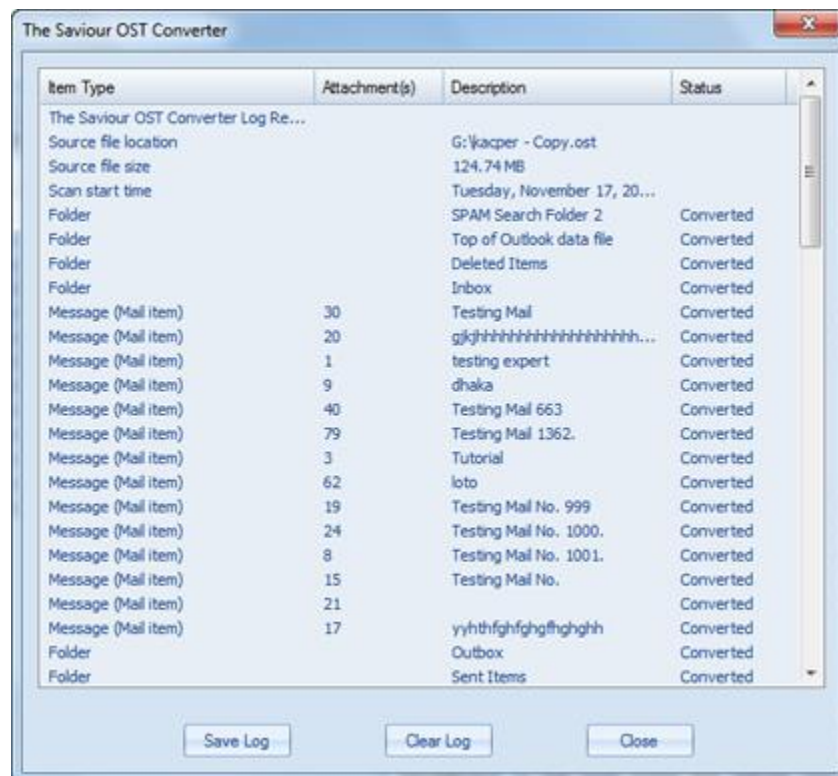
The Saviour OST Converter

| Item Type | Attachment(s) | Description | Status |
|---|---|---|---|
| The Saviour OST Converter Log Re... | | | |
| Source file location | | G:\kacper - Copy.ost | |
| Source file size | | 124.74 MB | |
| Scan start time | | Tuesday, November 17, 20... | |
| Folder | | SPAM Search Folder 2 | Converted |
| Folder | | Top of Outlook data file | Converted |
| Folder | | Deleted Items | Converted |
| Folder | | Inbox | Converted |
| Message (Mail item) | 30 | Testing Mail | Converted |
| Message (Mail item) | 20 | gjkjhhhhhhhhhhhhhhhhhh... | Converted |
| Message (Mail item) | 1 | testing expert | Converted |
| Message (Mail item) | 9 | dhaka | Converted |
| Message (Mail item) | 40 | Testing Mail 663 | Converted |
| Message (Mail item) | 79 | Testing Mail 1362. | Converted |
| Message (Mail item) | 3 | Tutorial | Converted |
| Message (Mail item) | 62 | loto | Converted |
| Message (Mail item) | 19 | Testing Mail No. 999 | Converted |
| Message (Mail item) | 24 | Testing Mail No. 1000. | Converted |
| Message (Mail item) | 8 | Testing Mail No. 1001. | Converted |
| Message (Mail item) | 15 | Testing Mail No. | Converted |
| Message (Mail item) | 21 | | Converted |
| Message (Mail item) | 17 | yyhthfghfghgfhghghh | Converted |
| Folder | | Outbox | Converted |
| Folder | | Sent Items | Converted |

Save Log | Clear Log | Close